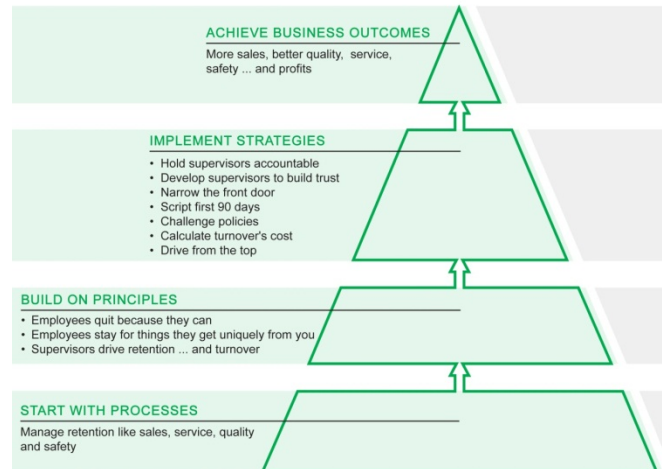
ACHIEVE BUSINESS OUTCOMES

More sales, better quality, service, safety ... and profits

IMPLEMENT STRATEGIES

• Hold supervisors accountable
• Develop supervisors to build trust
• Narrow the front door
• Script first 90 days
• Challenge policies
• Calculate turnover's cost
• Drive from the top

BUILD ON PRINCIPLES

• Employees quit because they can
• Employees stay for things they get uniquely from you
• Supervisors drive retention ... and turnover

START WITH PROCESSES

Manage retention like sales, service, quality and safety